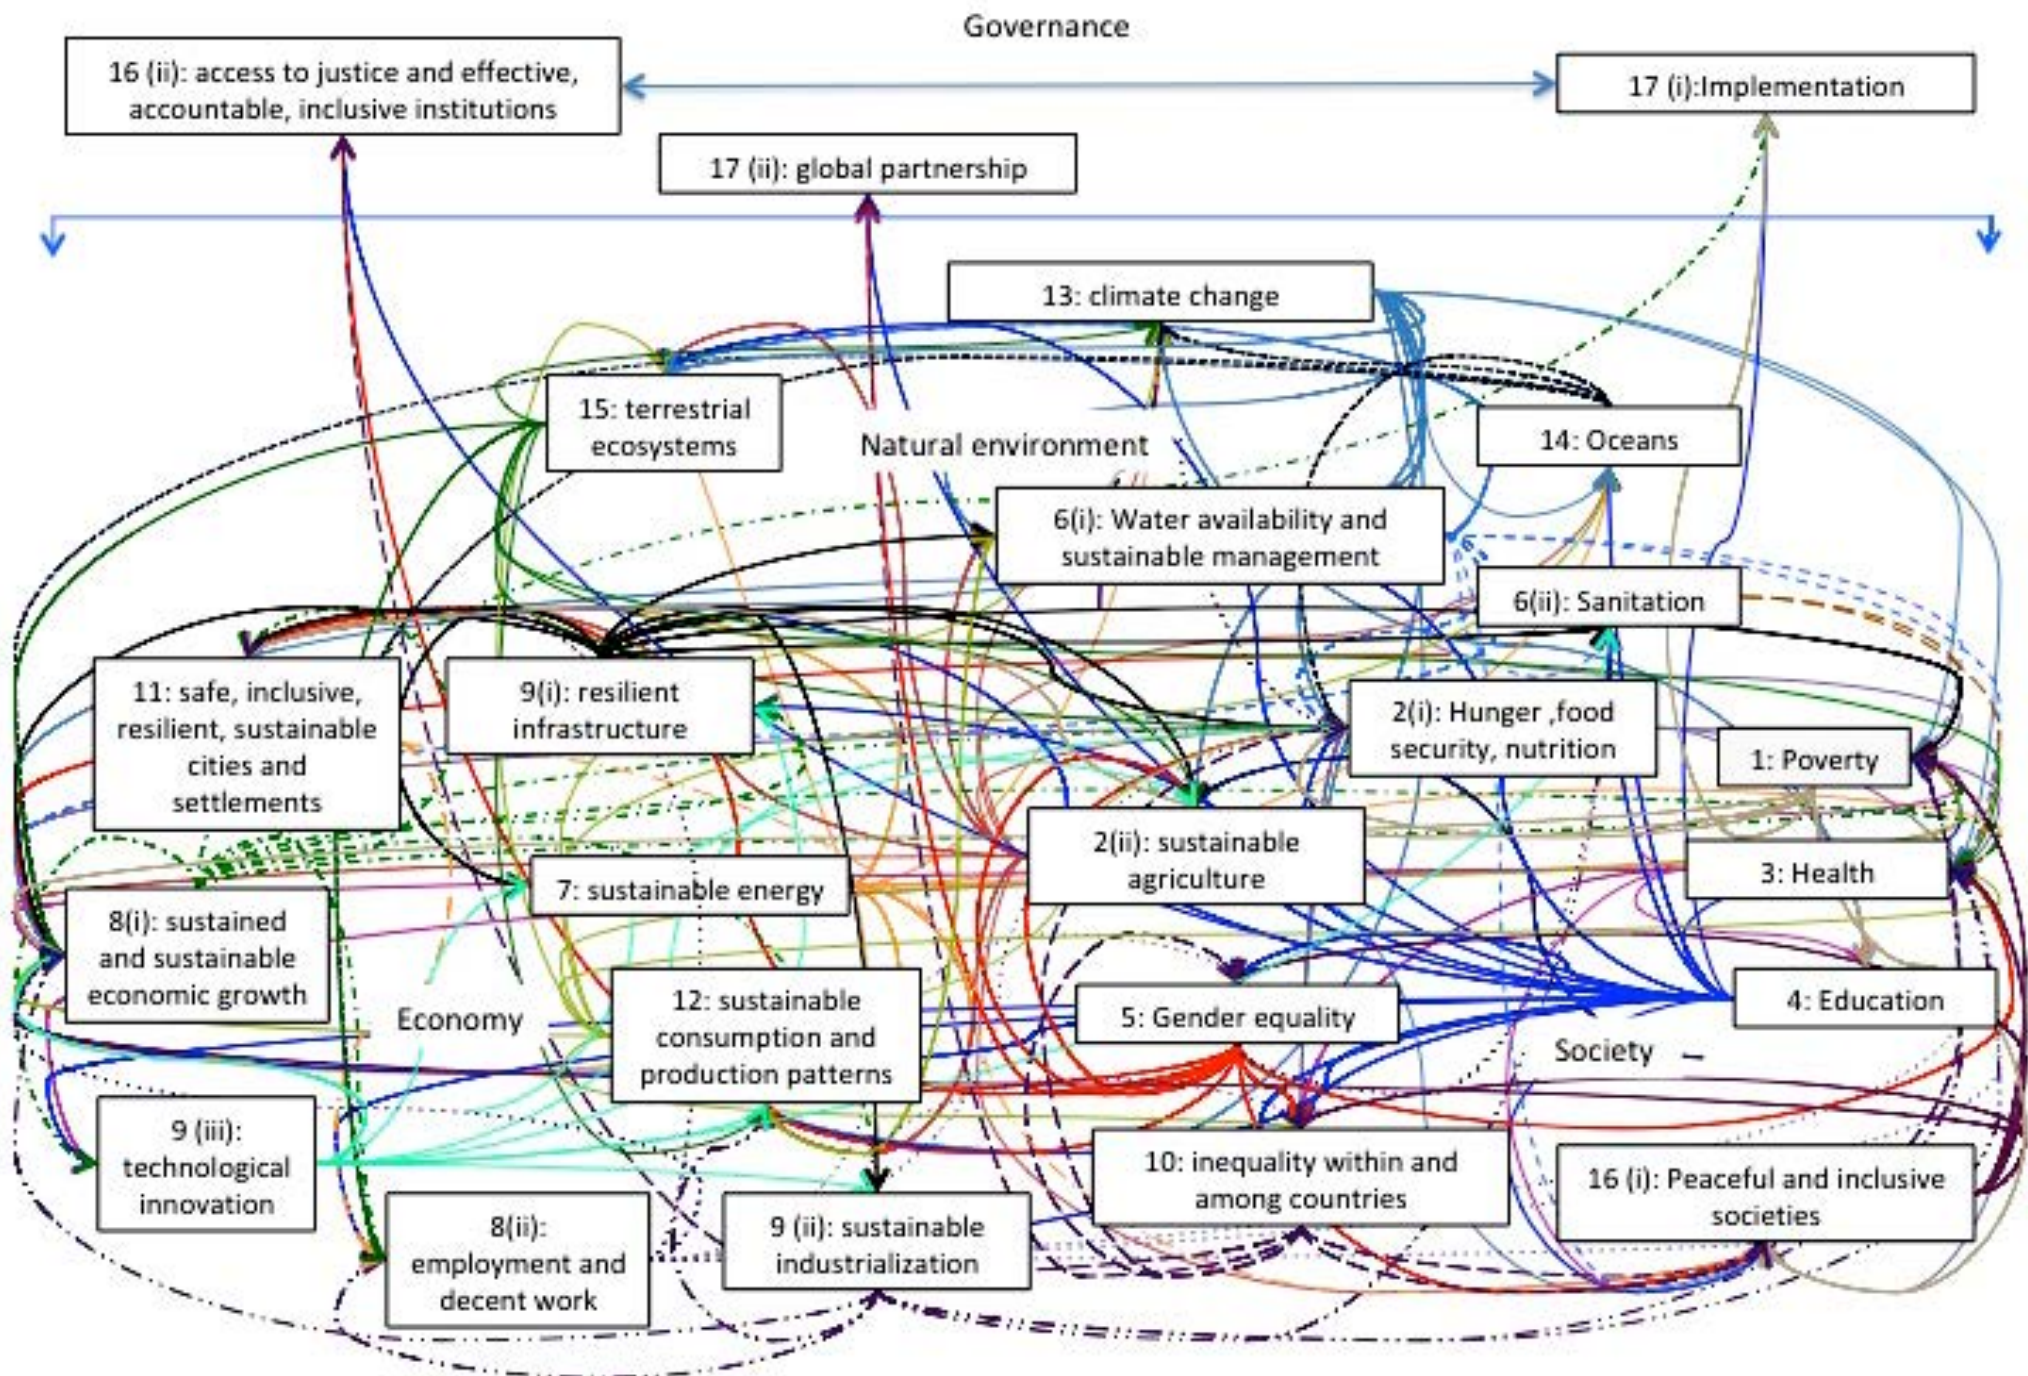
Governance

16 (ii): access to justice and effective, accountable, inclusive institutions

17 (i):Implementation

17 (ii): global partnership

13: climate change

15: terrestrial ecosystems

Natural environment

14: Oceans

6(i): Water availability and sustainable management

6(ii): Sanitation

11: safe, inclusive, resilient, sustainable cities and settlements

9(i): resilient infrastructure

2(i): Hunger ,food security, nutrition

1: Poverty

2(ii): sustainable agriculture

3: Health

7: sustainable energy

8(i): sustained and sustainable economic growth

12: sustainable consumption and production patterns

5: Gender equality

4: Education

Economy

Society

9 (iii): technological innovation

10: inequality within and among countries

16 (i): Peaceful and inclusive societies

8(ii): employment and decent work

9 (ii): sustainable industrialization